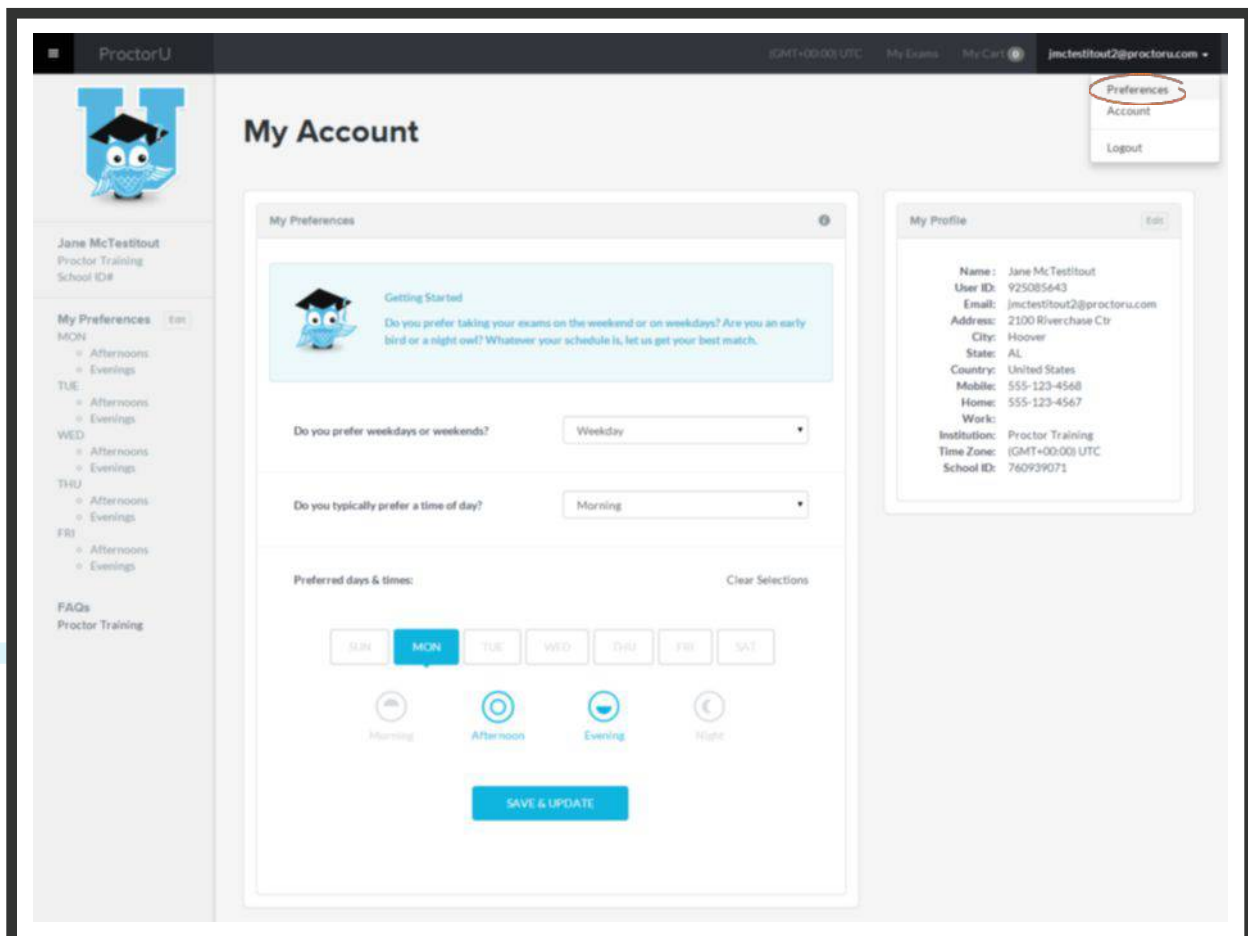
ProctorU
(GMT+00:00) UTC My Exams My Cart 0 jmctestitout2@proctoru.com

Preferences
Account
Logout

Jane McTestitout
Proctor Training
School ID#

My Preferences Edit
MON
Afternoons
Evenings
TUE
Afternoons
Evenings
WED
Afternoons
Evenings
THU
Afternoons
Evenings
FRI
Afternoons
Evenings

FAQs
Proctor Training

My Account

My Preferences

Getting Started
Do you prefer taking your exams on the weekend or on weekdays? Are you an early bird or a night owl? Whatever your schedule is, let us get your best match.

Do you prefer weekdays or weekends? Weekday

Do you typically prefer a time of day? Morning

Preferred days & times: Clear Selections

SUN MON TUE WED THU FRI SAT

Morning Afternoon Evening Night

SAVE & UPDATE

My Profile Edit

Name: Jane McTestitout
User ID: 925085643
Email: jmctestitout2@proctoru.com
Address: 2100 Riverchase Ctr
City: Hoover
State: AL
Country: United States
Mobile: 555-123-4568
Home: 555-123-4567
Work:
Institution: Proctor Training
Time Zone: (GMT+00:00) UTC
School ID: 760939071